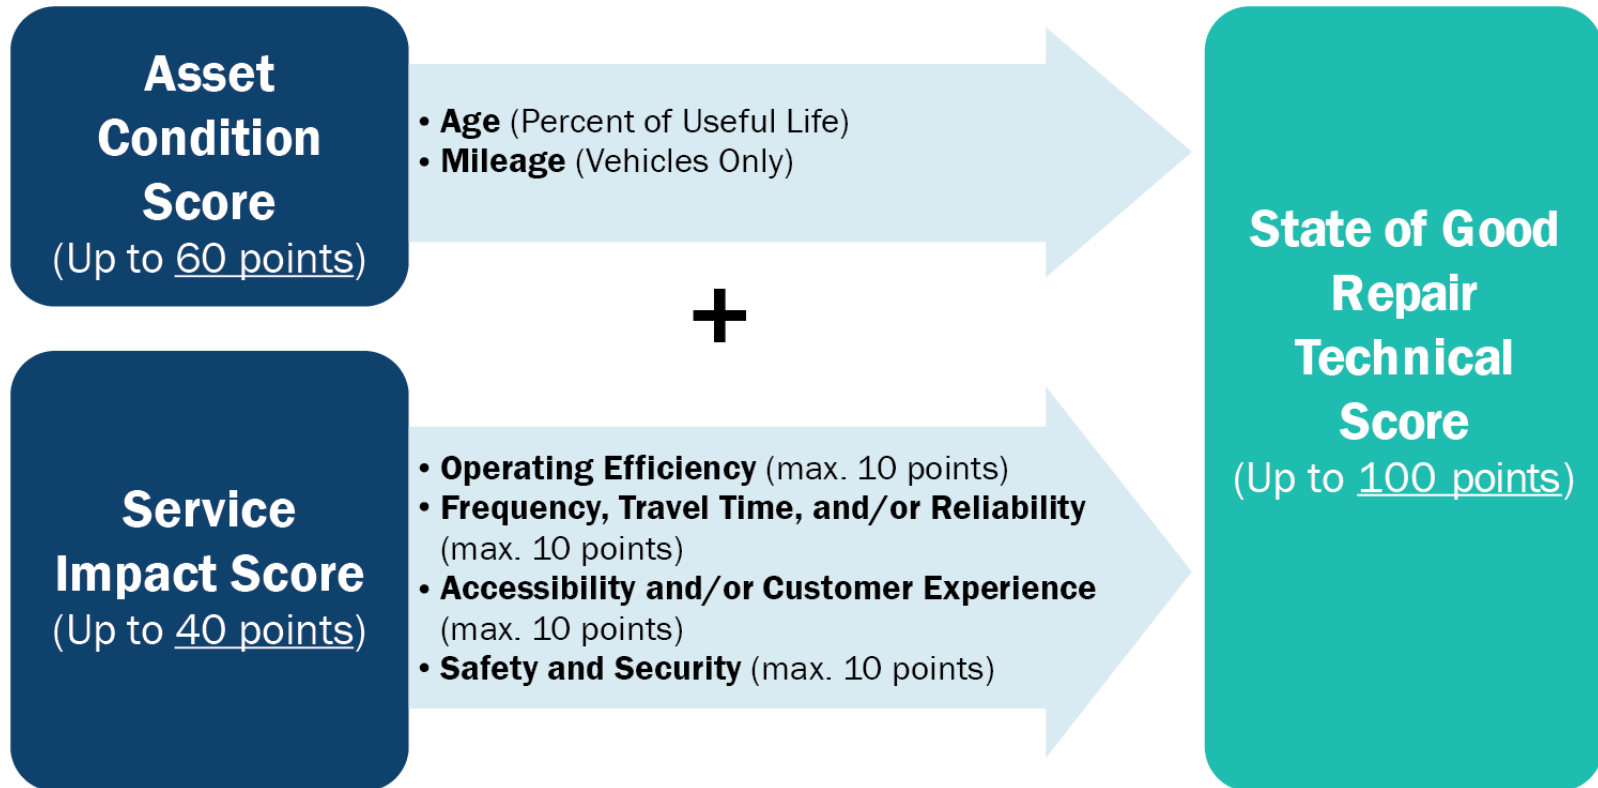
Asset Condition Score
(Up to 60 points)

• Age (Percent of Useful Life)
• Mileage (Vehicles Only)

+

Service Impact Score
(Up to 40 points)

• Operating Efficiency (max. 10 points)
• Frequency, Travel Time, and/or Reliability (max. 10 points)
• Accessibility and/or Customer Experience (max. 10 points)
• Safety and Security (max. 10 points)

State of Good Repair Technical Score
(Up to 100 points)